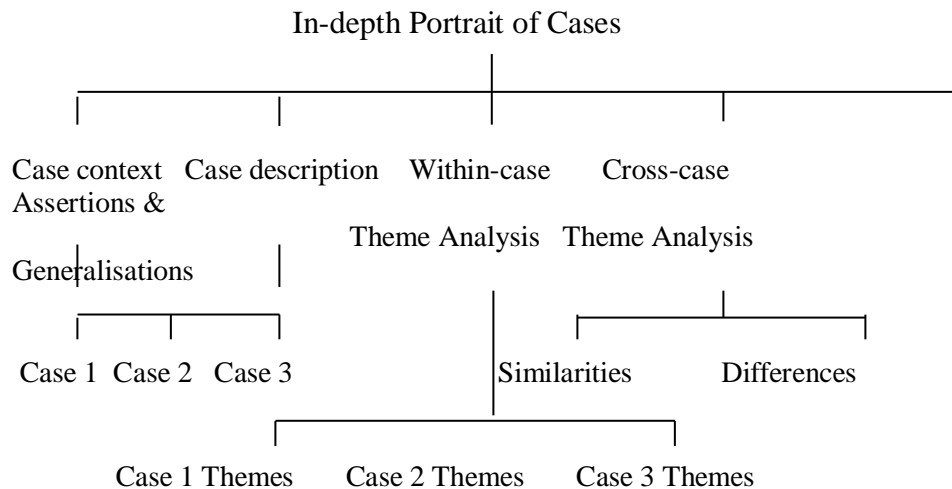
In-depth Portrait of Cases

Case context Case description Within-case Cross-case
Assertions &

Theme Analysis Theme Analysis

Generalisations

Case 1 Case 2 Case 3

Similarities Differences

Case 1 Themes Case 2 Themes Case 3 Themes